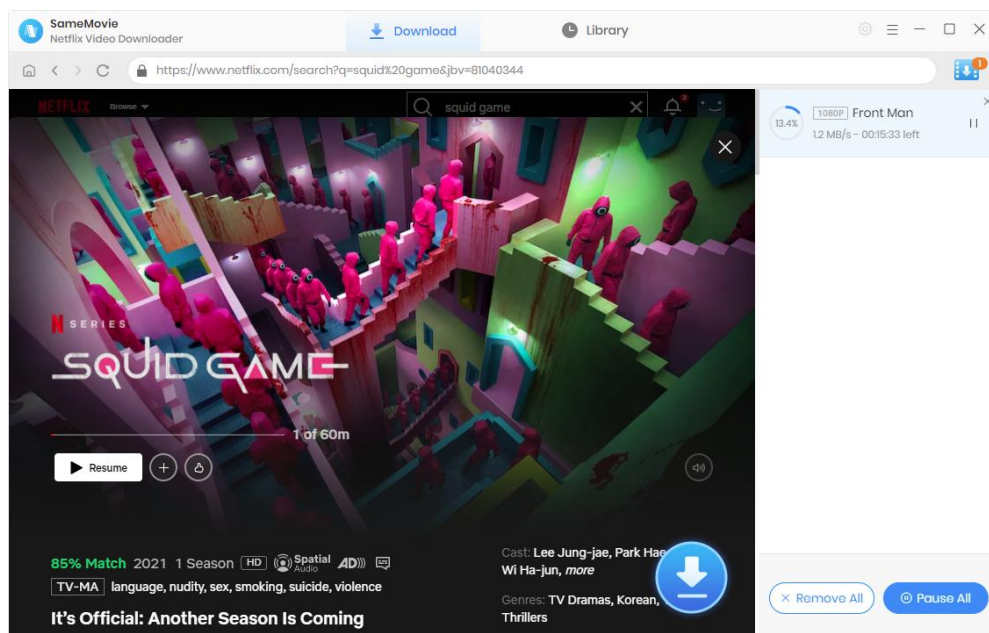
SameMovie
Netflix Video Downloader

Download

Library

https://www.netflix.com/search?q=squid%20game&jbv=81040344

NETFLIX Browse

squid game

13.4%

1080P Front Man

1.2 MB/s - 00:15:33 left

SERIES

SQUID GAME

1 of 60m

Resume

85% Match 2021 1 Season HD Spatial Audio AD

TV-MA language, nudity, sex, smoking, suicide, violence

It's Official: Another Season Is Coming

Cast: Lee Jung-jae, Park Hae
Wi Ha-jun, more

Genres: TV Dramas, Korean,
Thrillers

Remove All

Pause All